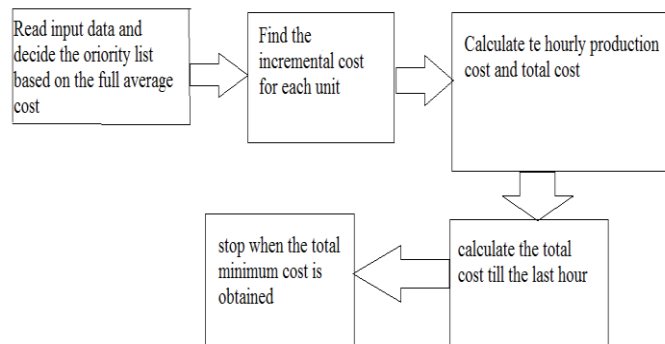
Read input data and decide the oriority list based on the full average cost

Find the incremental cost for each unit

Calculate te hourly production cost and total cost

calculate the total cost till the last hour

stop when the total minimum cost is obtained